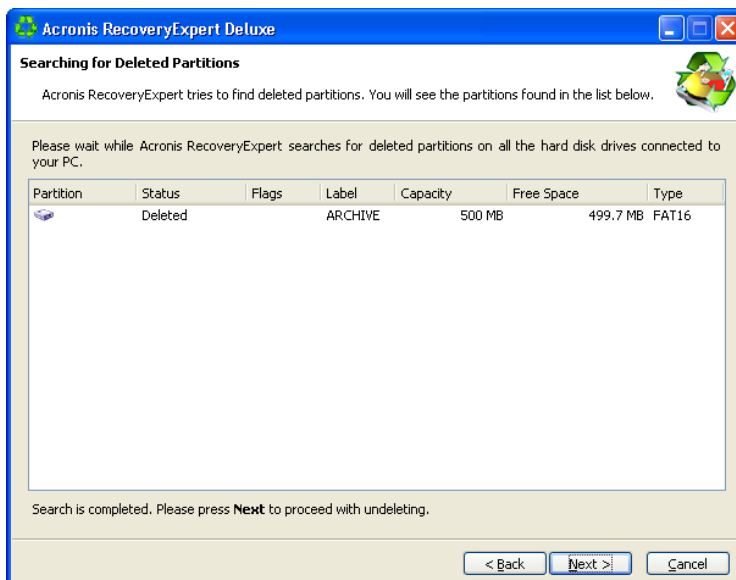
Acronis RecoveryExpert Deluxe

Searching for Deleted Partitions

Acronis RecoveryExpert tries to find deleted partitions. You will see the partitions found in the list below.

Please wait while Acronis RecoveryExpert searches for deleted partitions on all the hard disk drives connected to your PC.

| Partition | Status | Flags | Label | Capacity | Free Space | Type |
|---|---|---|---|---|---|---|
| | Deleted | | ARCHIVE | 500 MB | 499.7 MB | FAT16 |

Search is completed. Please press **Next** to proceed with undeleting.

< Back    Next >    Cancel